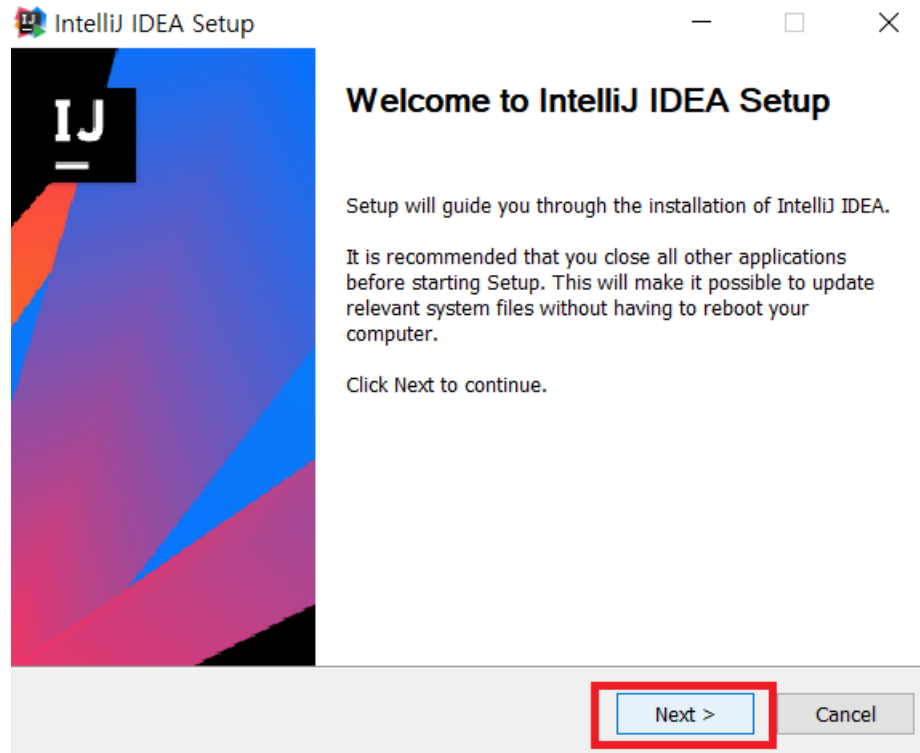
IntelliJ IDEA Setup

IJ

Welcome to IntelliJ IDEA Setup

Setup will guide you through the installation of IntelliJ IDEA.

It is recommended that you close all other applications before starting Setup. This will make it possible to update relevant system files without having to reboot your computer.

Click Next to continue.

Next >

Cancel